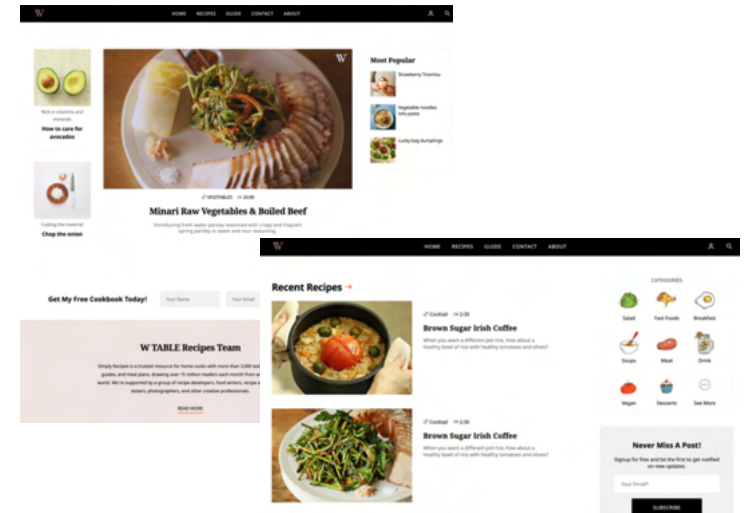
W HOME RECIPES GUIDE CONTACT ABOUT

Rich in vitamins and minerals

How to care for avocados

Cutting the material

Chop the onion

VEGETABLES 20:00

Minari Raw Vegetables & Boiled Beef

Introducing fresh water parsley seasoned with crispy and fragrant spring parsley to sweet and sour seasoning.

Most Popular

Strawberry Tiramisu

Vegetable noodles tofu pasta

Lucky bag dumplings

Get My Free Cookbook Today!

Your Name

Your Email

W TABLE Recipes Team

Simply Recipes is a trusted resource for home cooks with more than 3,000 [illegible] guides, and meal plans, drawing over 15 million readers each month from a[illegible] world. We're supported by a group of recipe developers, food writers, recipe a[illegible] testers, photographers, and other creative professionals.

READ MORE

W HOME RECIPES GUIDE CONTACT ABOUT

Recent Recipes →

Cocktail 2:30

Brown Sugar Irish Coffee

When you want a different pot rice, how about a healthy bowl of rice with healthy tomatoes and olives?

Cocktail 2:30

Brown Sugar Irish Coffee

When you want a different pot rice, how about a healthy bowl of rice with healthy tomatoes and olives?

CATEGORIES

Salad

Fast Foods

Breakfast

Soups

Meat

Drink

Vegan

Desserts

See More

Never Miss A Post!

Signup for free and be the first to get notified on new updates.

Your Email*

SUBSCRIBE